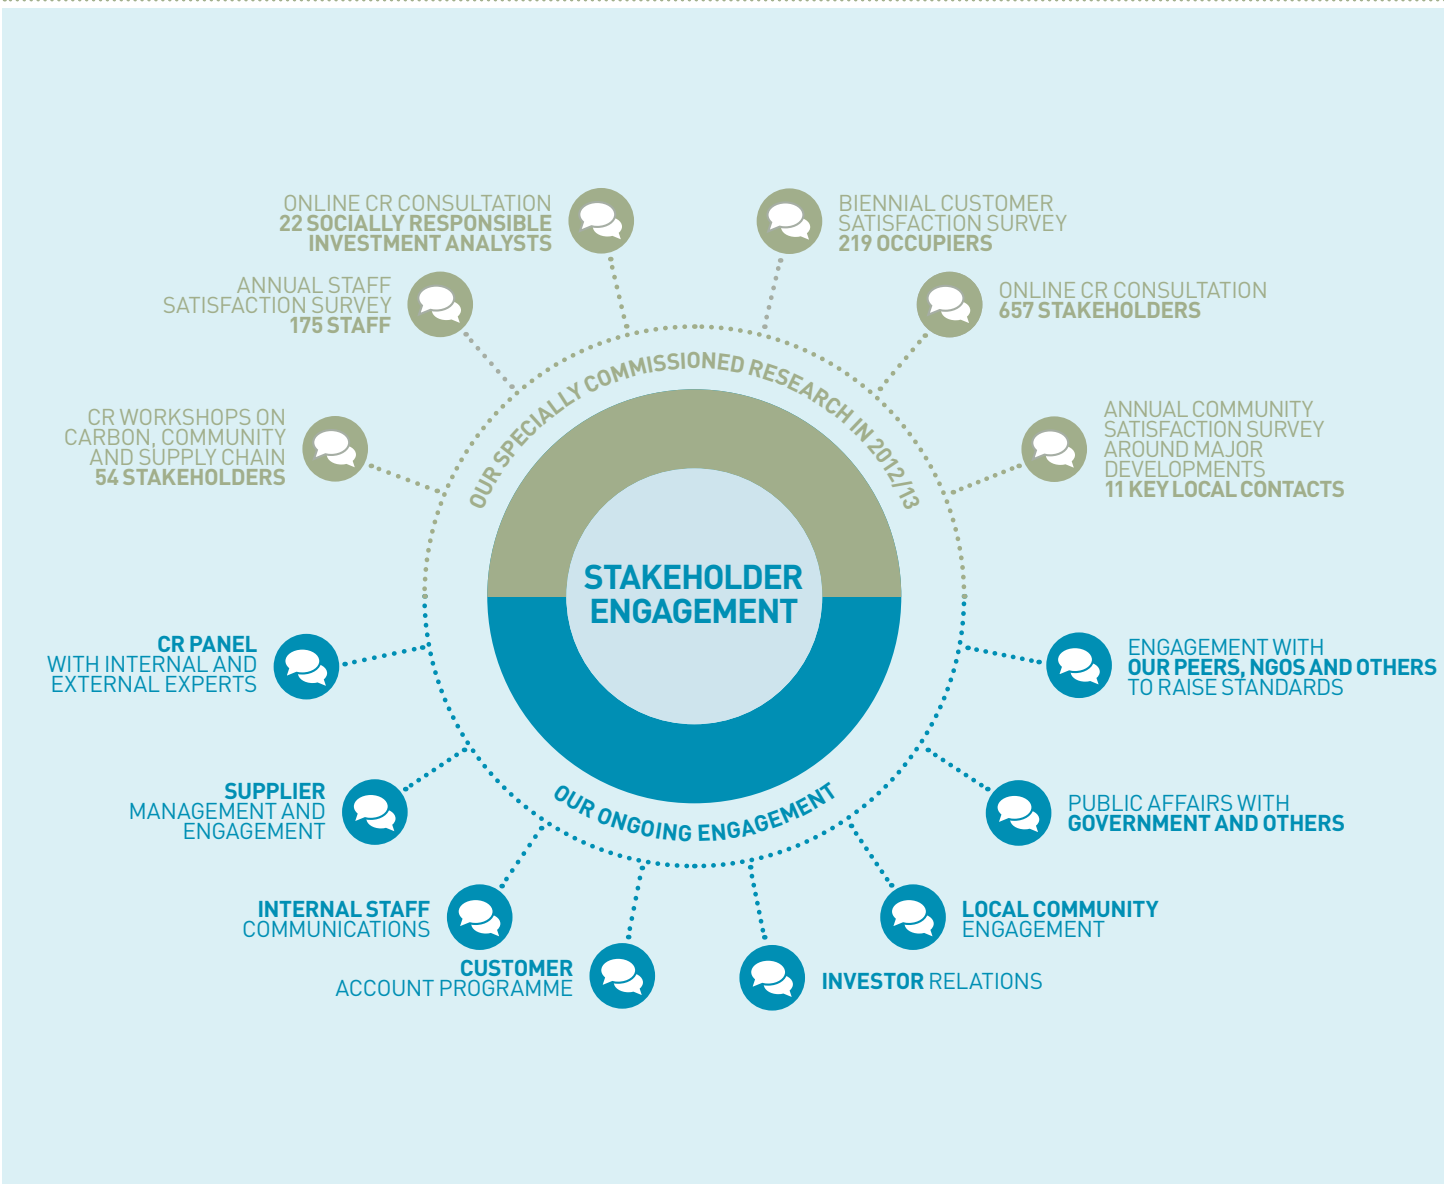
ONLINE CR CONSULTATION
22 SOCIALLY RESPONSIBLE INVESTMENT ANALYSTS

BIENNIAL CUSTOMER SATISFACTION SURVEY
219 OCCUPIERS

ANNUAL STAFF SATISFACTION SURVEY
175 STAFF

ONLINE CR CONSULTATION
657 STAKEHOLDERS

OUR SPECIALLY COMMISSIONED RESEARCH IN 2012/13

CR WORKSHOPS ON CARBON, COMMUNITY AND SUPPLY CHAIN
54 STAKEHOLDERS

ANNUAL COMMUNITY SATISFACTION SURVEY AROUND MAJOR DEVELOPMENTS
11 KEY LOCAL CONTACTS

STAKEHOLDER ENGAGEMENT

CR PANEL
WITH INTERNAL AND EXTERNAL EXPERTS

ENGAGEMENT WITH
OUR PEERS, NGOS AND OTHERS
TO RAISE STANDARDS

SUPPLIER
MANAGEMENT AND ENGAGEMENT

OUR ONGOING ENGAGEMENT

PUBLIC AFFAIRS WITH
GOVERNMENT AND OTHERS

INTERNAL STAFF
COMMUNICATIONS

LOCAL COMMUNITY
ENGAGEMENT

CUSTOMER
ACCOUNT PROGRAMME

INVESTOR RELATIONS